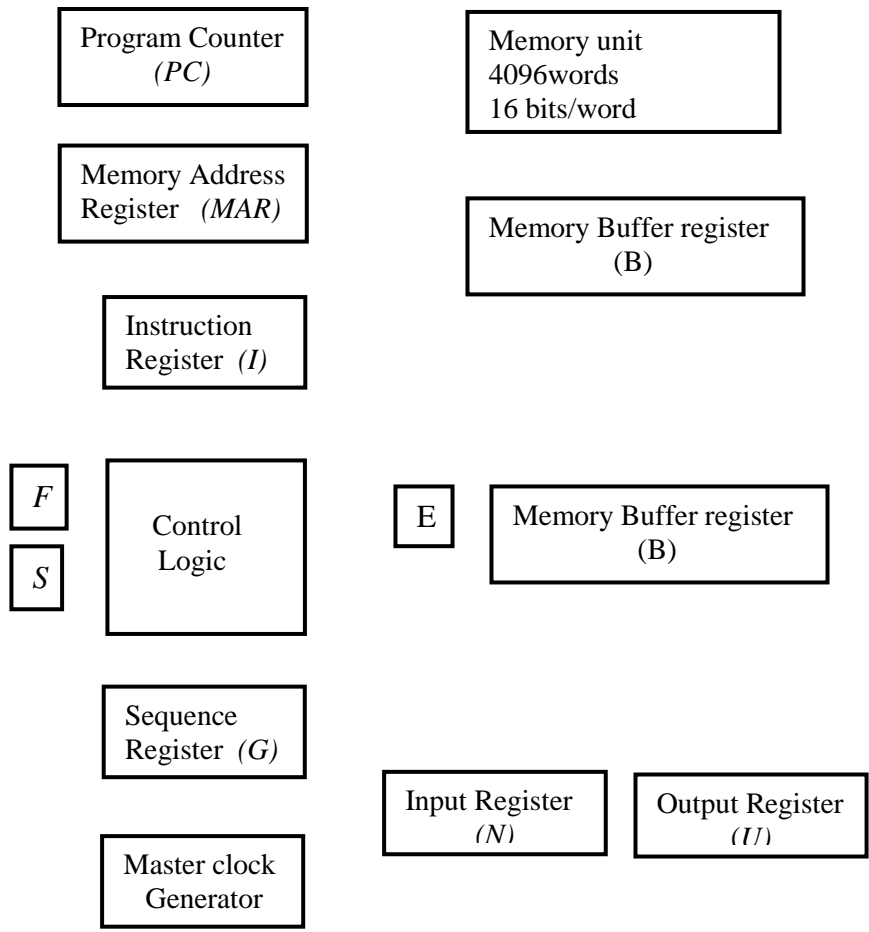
Program Counter
(PC)

Memory unit
4096words
16 bits/word

Memory Address Register (MAR)

Memory Buffer register
(B)

Instruction Register (I)

F

S

Control Logic

E

Memory Buffer register
(B)

Sequence Register (G)

Input Register
(N)

Output Register
(U)

Master clock Generator